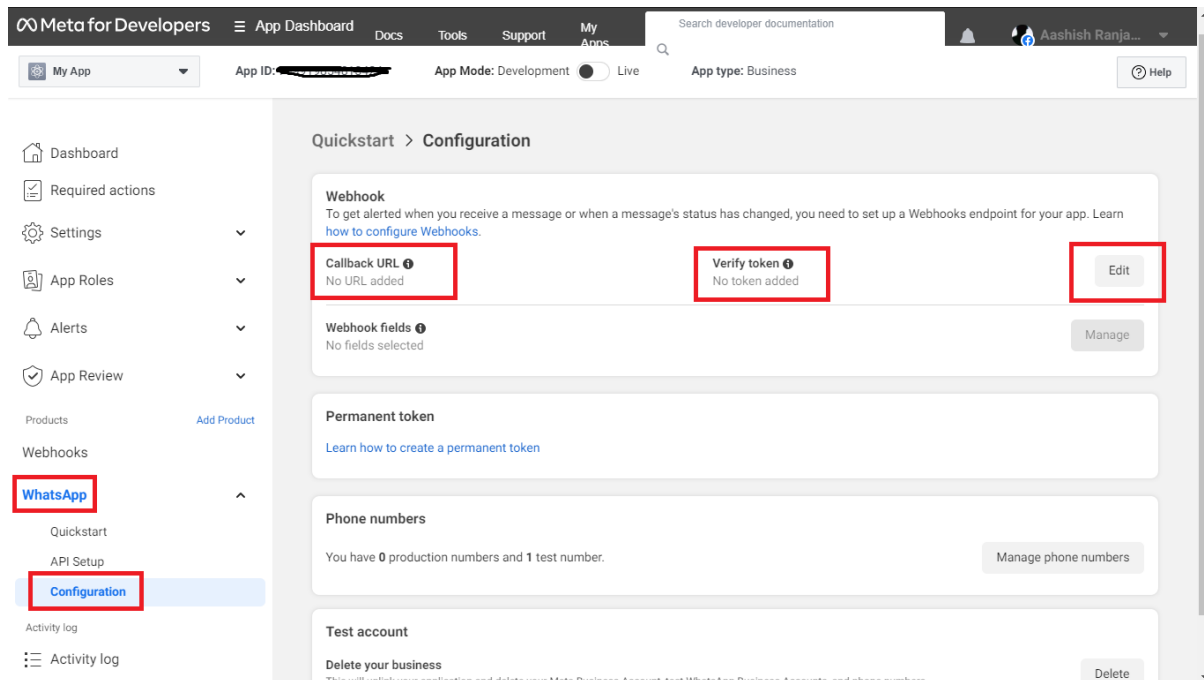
Meta for Developers ☰ App Dashboard Docs Tools Support My Apps Search developer documentation Aashish Ranja...

My App App ID: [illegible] App Mode: Development Live App type: Business Help

Dashboard
Required actions
Settings
App Roles
Alerts
App Review
Products Add Product
Webhooks
WhatsApp
Quickstart
API Setup
Configuration
Activity log
Activity log

Quickstart > Configuration

Webhook
To get alerted when you receive a message or when a message's status has changed, you need to set up a Webhooks endpoint for your app. Learn how to configure Webhooks.

Callback URL
No URL added

Verify token
No token added

Edit

Webhook fields
No fields selected

Manage

Permanent token
Learn how to create a permanent token

Phone numbers
You have 0 production numbers and 1 test number.
Manage phone numbers

Test account
Delete your business
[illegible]
Delete